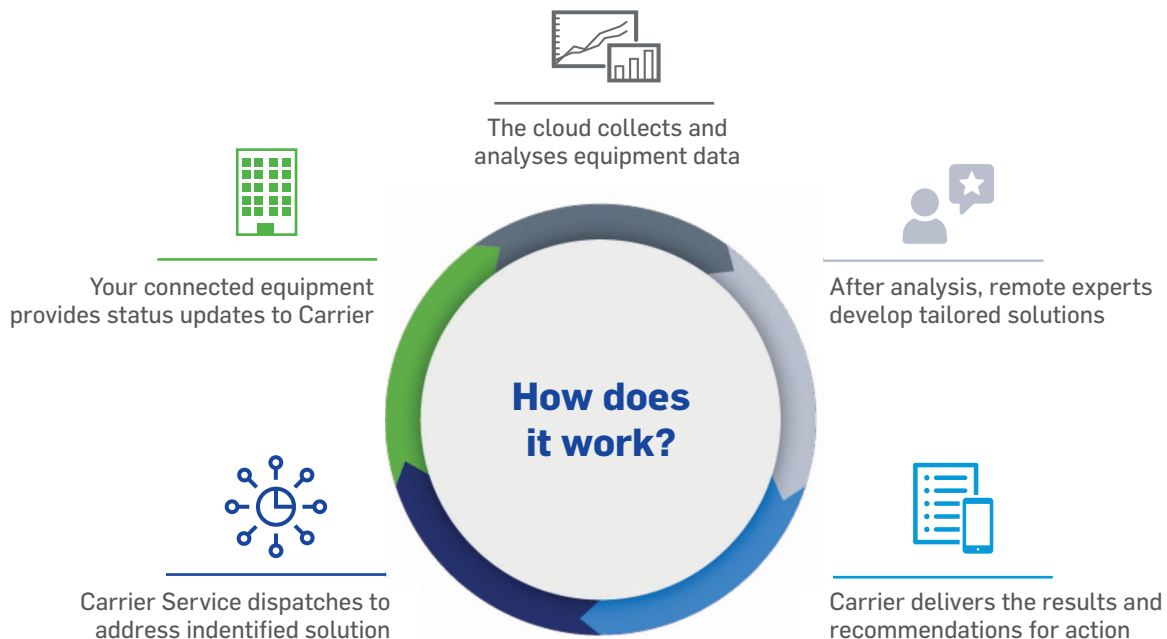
The cloud collects and analyses equipment data

Your connected equipment provides status updates to Carrier

After analysis, remote experts develop tailored solutions

How does it work?

Carrier Service dispatches to address indentified solution

Carrier delivers the results and recommendations for action